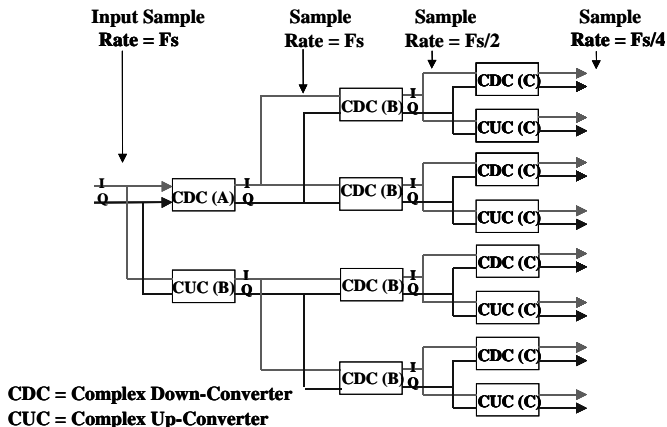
Input Sample Rate = Fs

Sample Rate = Fs

Sample Rate = Fs/2

Sample Rate = Fs/4

I
Q
CDC (A)
I
Q
CUC (B)
I
Q
CDC (B)
I
Q
CDC (B)
I
Q
CDC (B)
I
Q
CDC (B)
I
Q
CDC (C)
CUC (C)
CDC (C)
CUC (C)
CDC (C)
CUC (C)
CDC (C)
CUC (C)

CDC = Complex Down-Converter
CUC = Complex Up-Converter